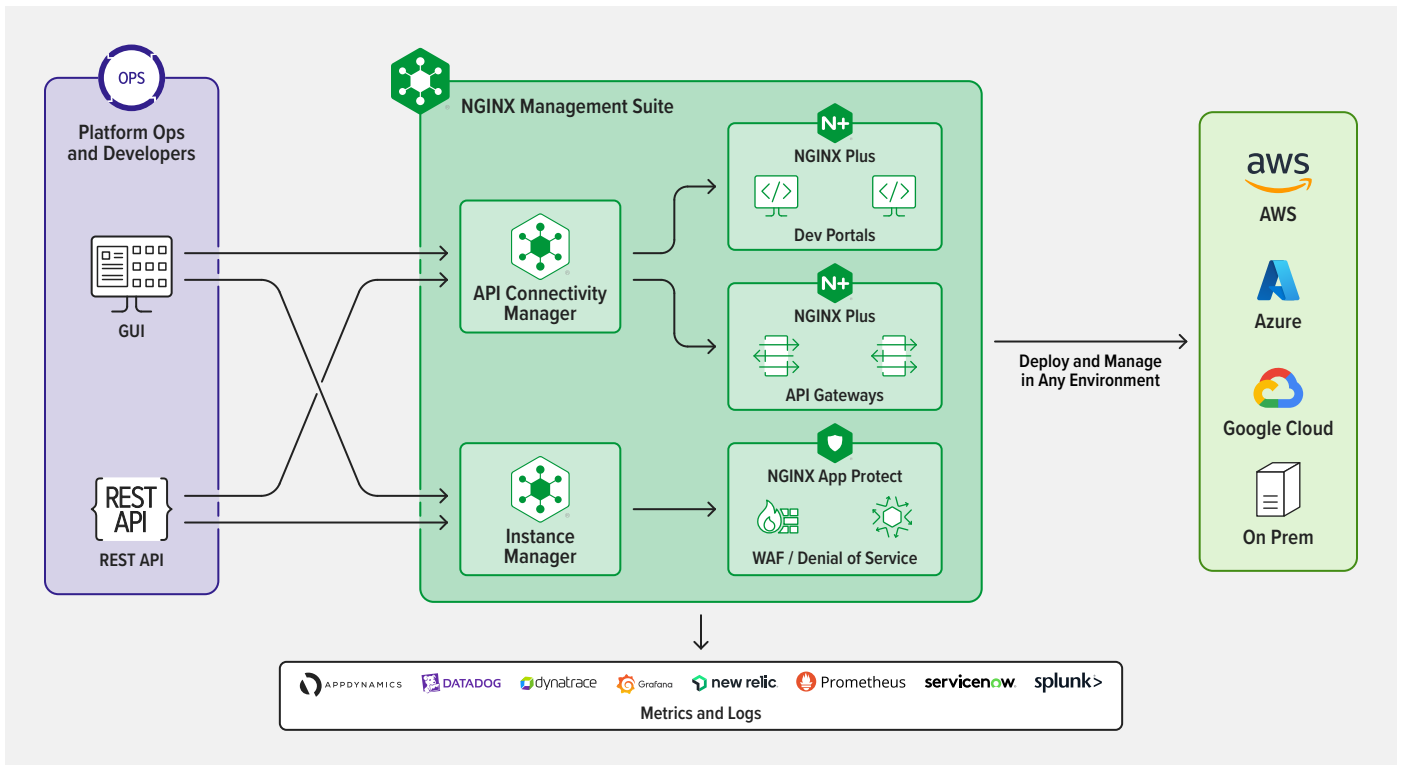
OPS

Platform Ops and Developers

GUI

REST API

REST API

NGINX Management Suite

API Connectivity Manager

Instance Manager

N+

NGINX Plus

Dev Portals

N+

NGINX Plus

API Gateways

NGINX App Protect

WAF / Denial of Service

Deploy and Manage in Any Environment

aws

AWS

Azure

Google Cloud

On Prem

APPDYNAMICS DATADOG dynatrace Grafana new relic. Prometheus servicenow. splunk>

Metrics and Logs